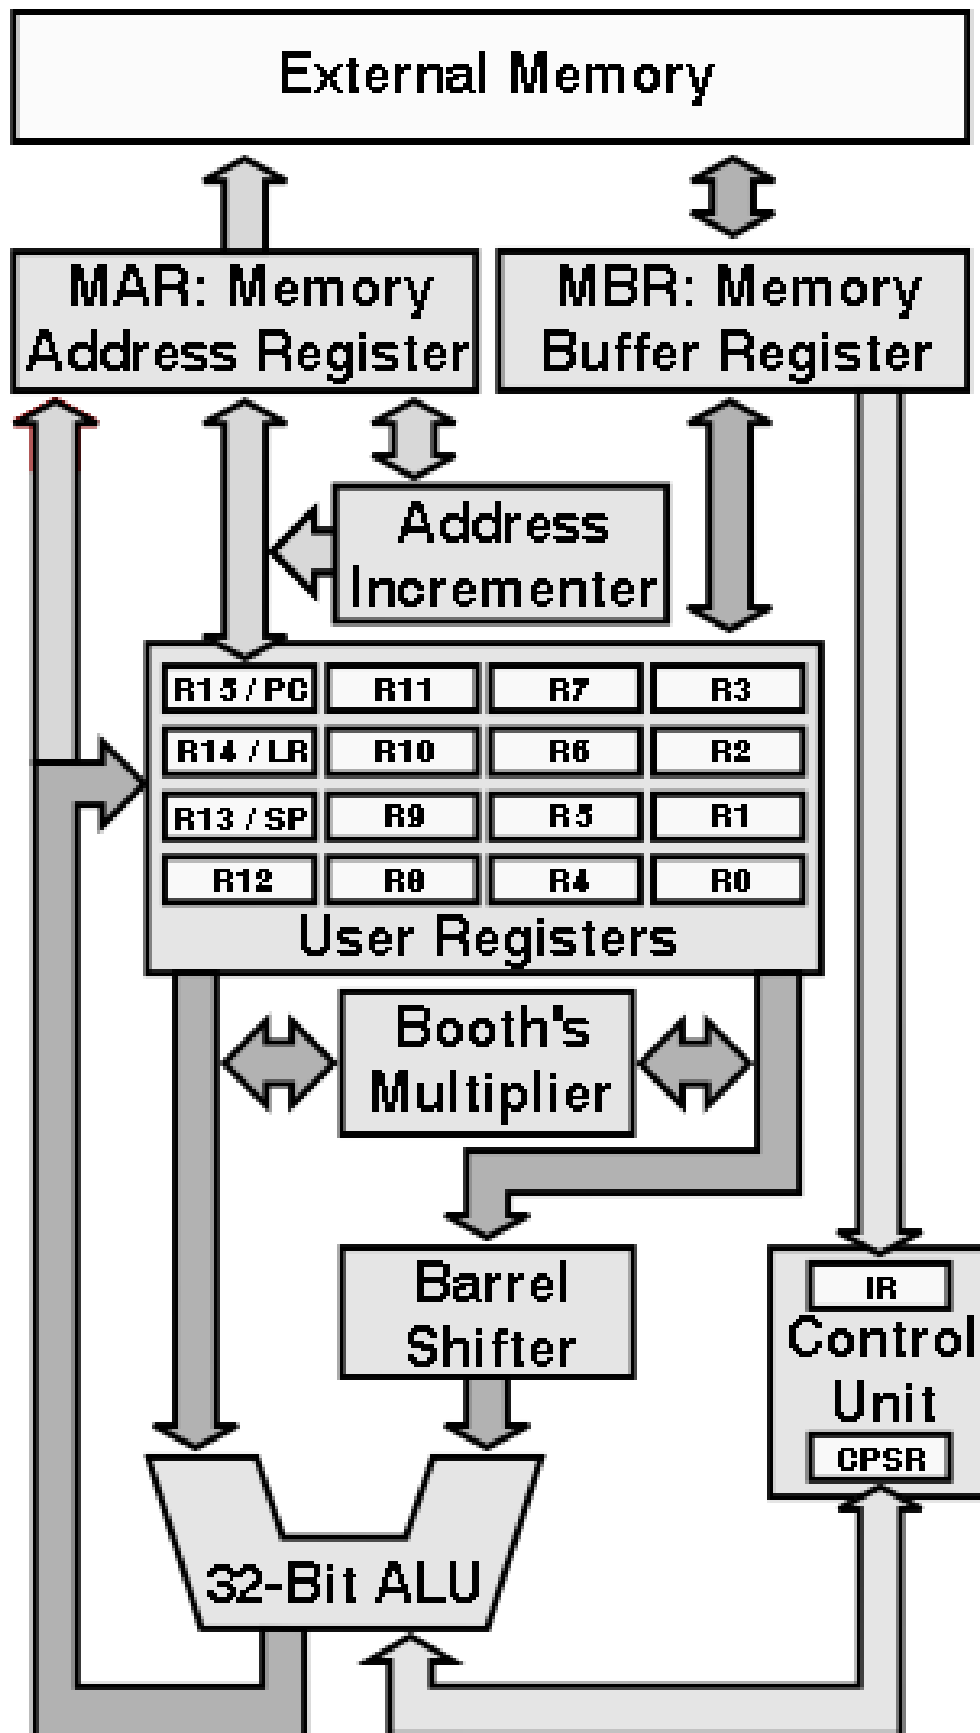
External Memory

MAR: Memory Address Register

MBR: Memory Buffer Register

Address Incrementer

R15 / PC
R11
R7
R3
R14 / LR
R10
R6
R2
R13 / SP
R9
R5
R1
R12
R8
R4
R0
User Registers

Booth's Multiplier

Barrel Shifter

IR
Control Unit
CPSR

32-Bit ALU